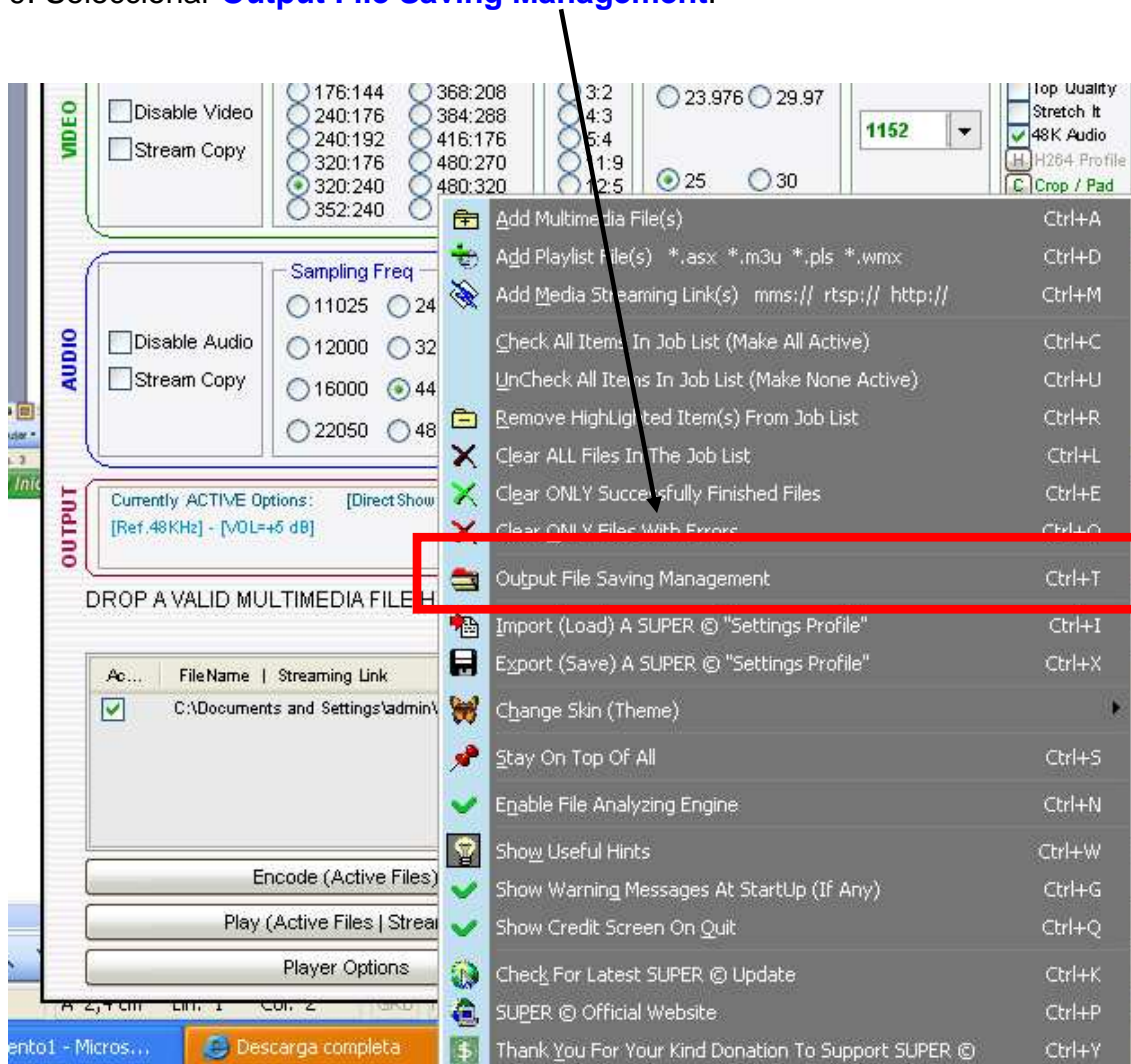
3. Seleccionar **Output File Saving Management**.

VIDEO

Disable Video

Stream Copy

176:144
240:176
240:192
320:176
320:240
352:240

368:208
384:288
416:176
480:270
480:320

3:2
4:3
5:4
1:9
12:5

23.976
29.97

25
30

1152

Top Quality
Stretch It
48K Audio
H264 Profile
Crop / Pad

AUDIO

Disable Audio

Stream Copy

Sampling Freq

11025
24
12000
32
16000
44
22050
48

OUTPUT

Currently ACTIVE Options: [DirectShow
[Ref.48KHz] - [VOL=+6 dB]

DROP A VALID MULTIMEDIA FILE H

| Ac... | FileName \| Streaming Link |
|---|---|
| ✓ | C:\Documents and Settings\admin\ |

Encode (Active Files)

Play (Active Files | Strea

Player Options

Add Multimedia File(s) Ctrl+A
Add Playlist File(s) *.asx *.m3u *.pls *.wmx Ctrl+D
Add Media Streaming Link(s) mms:// rtsp:// http:// Ctrl+M
Check All Items In Job List (Make All Active) Ctrl+C
UnCheck All Items In Job List (Make None Active) Ctrl+U
Remove HighLighted Item(s) From Job List Ctrl+R
Clear ALL Files In The Job List Ctrl+L
Clear ONLY Successfully Finished Files Ctrl+E
Clear ONLY Files With Errors Ctrl+O
Output File Saving Management Ctrl+T
Import (Load) A SUPER © "Settings Profile" Ctrl+I
Export (Save) A SUPER © "Settings Profile" Ctrl+X
Change Skin (Theme)
Stay On Top Of All Ctrl+S
Enable File Analyzing Engine Ctrl+N
Show Useful Hints Ctrl+W
Show Warning Messages At StartUp (If Any) Ctrl+G
Show Credit Screen On Quit Ctrl+Q
Check For Latest SUPER © Update Ctrl+K
SUPER © Official Website Ctrl+P
Thank You For Your Kind Donation To Support SUPER © Ctrl+Y

A 2,4 cm Lín. 1 Col. 2

ento1 - Micros...
Descarga completa